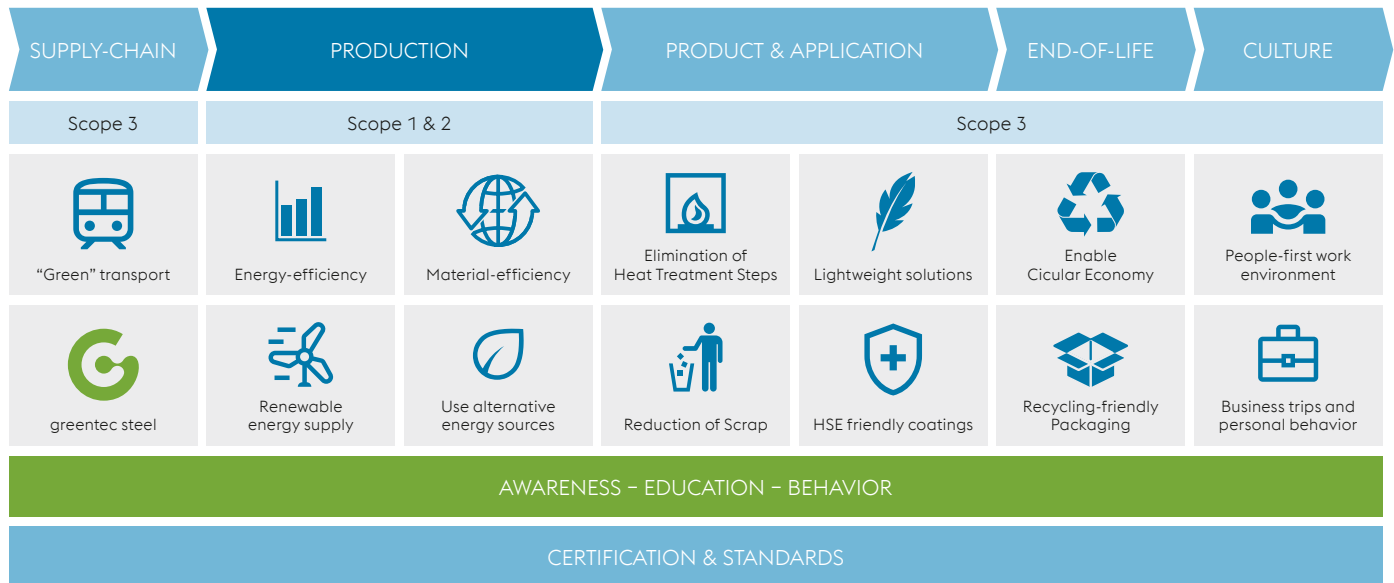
SUPPLY-CHAIN

PRODUCTION

PRODUCT & APPLICATION

END-OF-LIFE

CULTURE

Scope 3

Scope 1 & 2

Scope 3

“Green” transport

Energy-efficiency

Material-efficiency

Elimination of Heat Treatment Steps

Lightweight solutions

Enable Cicular Economy

People-first work environment

greentec steel

Renewable energy supply

Use alternative energy sources

Reduction of Scrap

HSE friendly coatings

Recycling-friendly Packaging

Business trips and personal behavior

AWARENESS – EDUCATION – BEHAVIOR

CERTIFICATION & STANDARDS